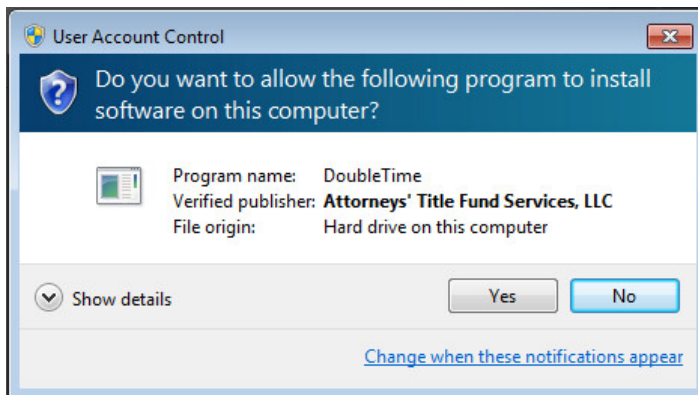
User Account Control

Do you want to allow the following program to install software on this computer?

| | |
|---|---|
| Program name: | DoubleTime |
| Verified publisher: | **Attorneys' Title Fund Services, LLC** |
| File origin: | Hard drive on this computer |

Show details

Yes

No

Change when these notifications appear